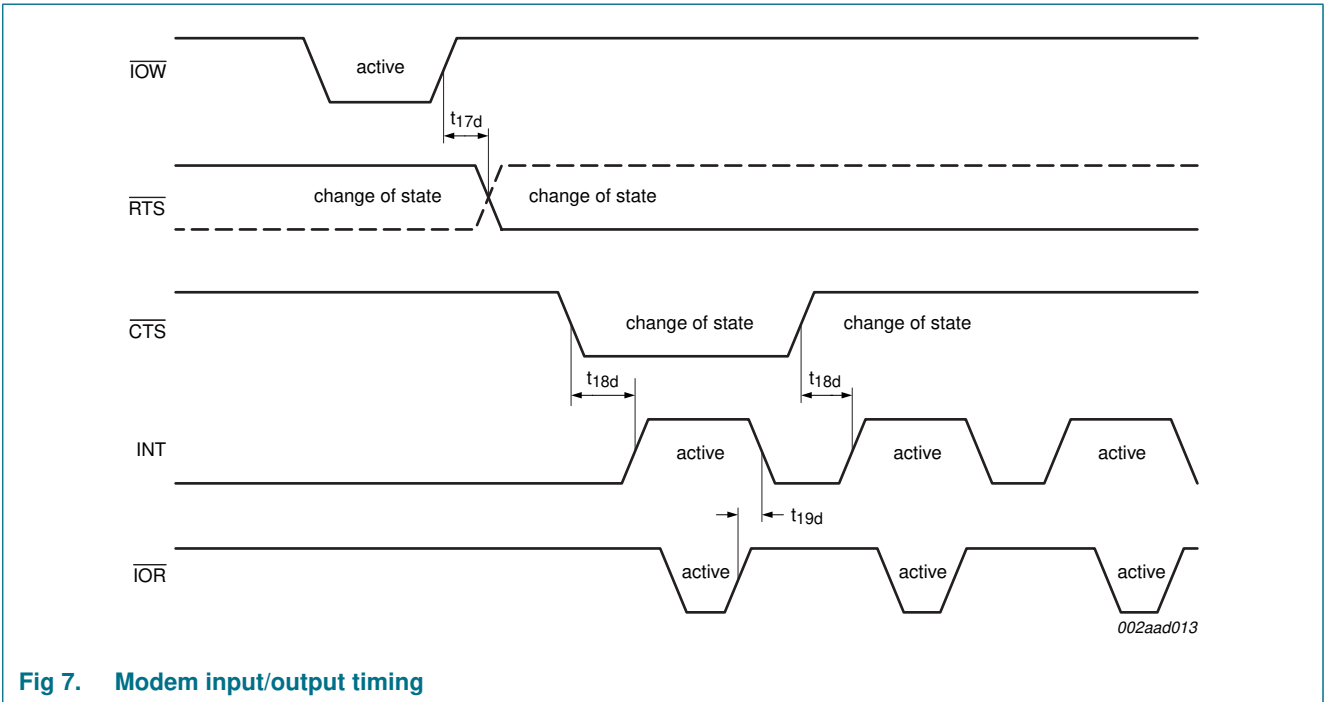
$\overline{IOW}$

active

$t_{17d}$

$\overline{RTS}$

change of state

change of state

$\overline{CTS}$

change of state

change of state

$t_{18d}$

$t_{18d}$

INT

active

active

active

$t_{19d}$

$\overline{IOR}$

active

active

active

002aad013

**Fig 7. Modem input/output timing**